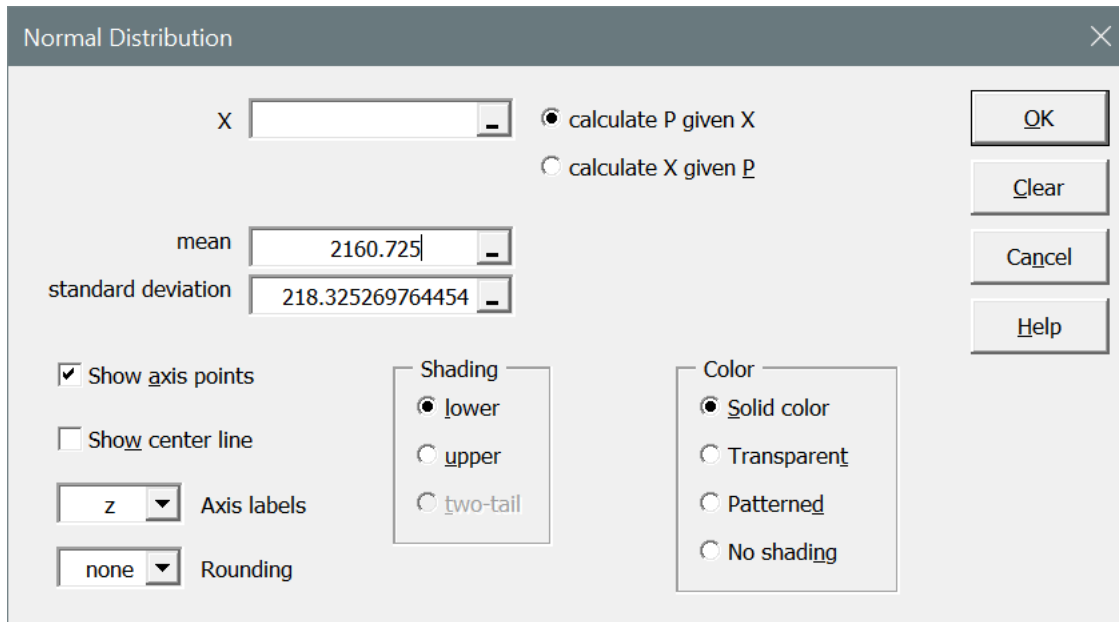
Normal Distribution

X

calculate P given X

calculate X given P

mean 2160.725

standard deviation 218.325269764454

OK

Clear

Cancel

Help

Show axis points

Show center line

z Axis labels

none Rounding

Shading

lower

upper

two-tail

Color

Solid color

Transparent

Patterned

No shading